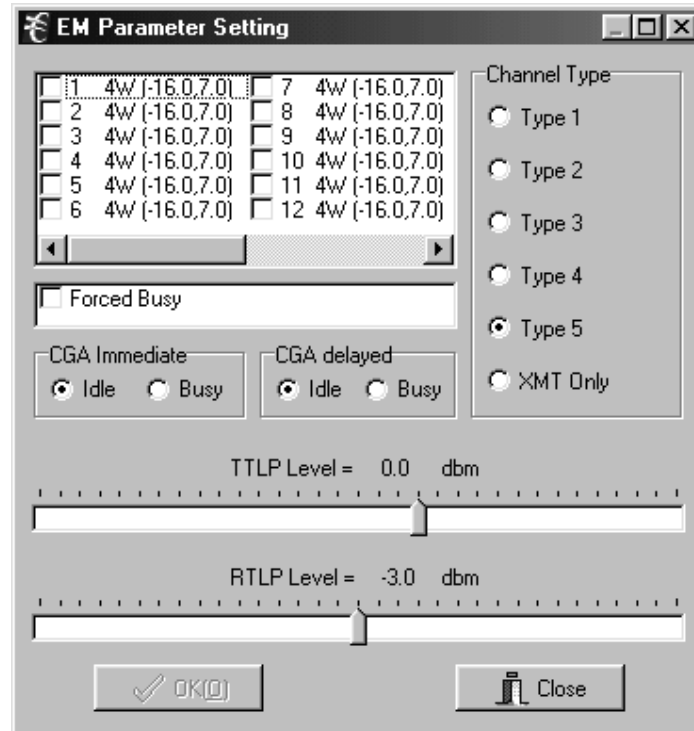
EM Parameter Setting

1 4W (-16.0,7.0)
2 4W (-16.0,7.0)
3 4W (-16.0,7.0)
4 4W (-16.0,7.0)
5 4W (-16.0,7.0)
6 4W (-16.0,7.0)
7 4W (-16.0,7.0)
8 4W (-16.0,7.0)
9 4W (-16.0,7.0)
10 4W (-16.0,7.0)
11 4W (-16.0,7.0)
12 4W (-16.0,7.0)

Channel Type
Type 1
Type 2
Type 3
Type 4
Type 5
XMT Only

Forced Busy

CGA Immediate
Idle Busy

CGA delayed
Idle Busy

TTLP Level = 0.0 dbm

RTLP Level = -3.0 dbm

OK(O)
Close